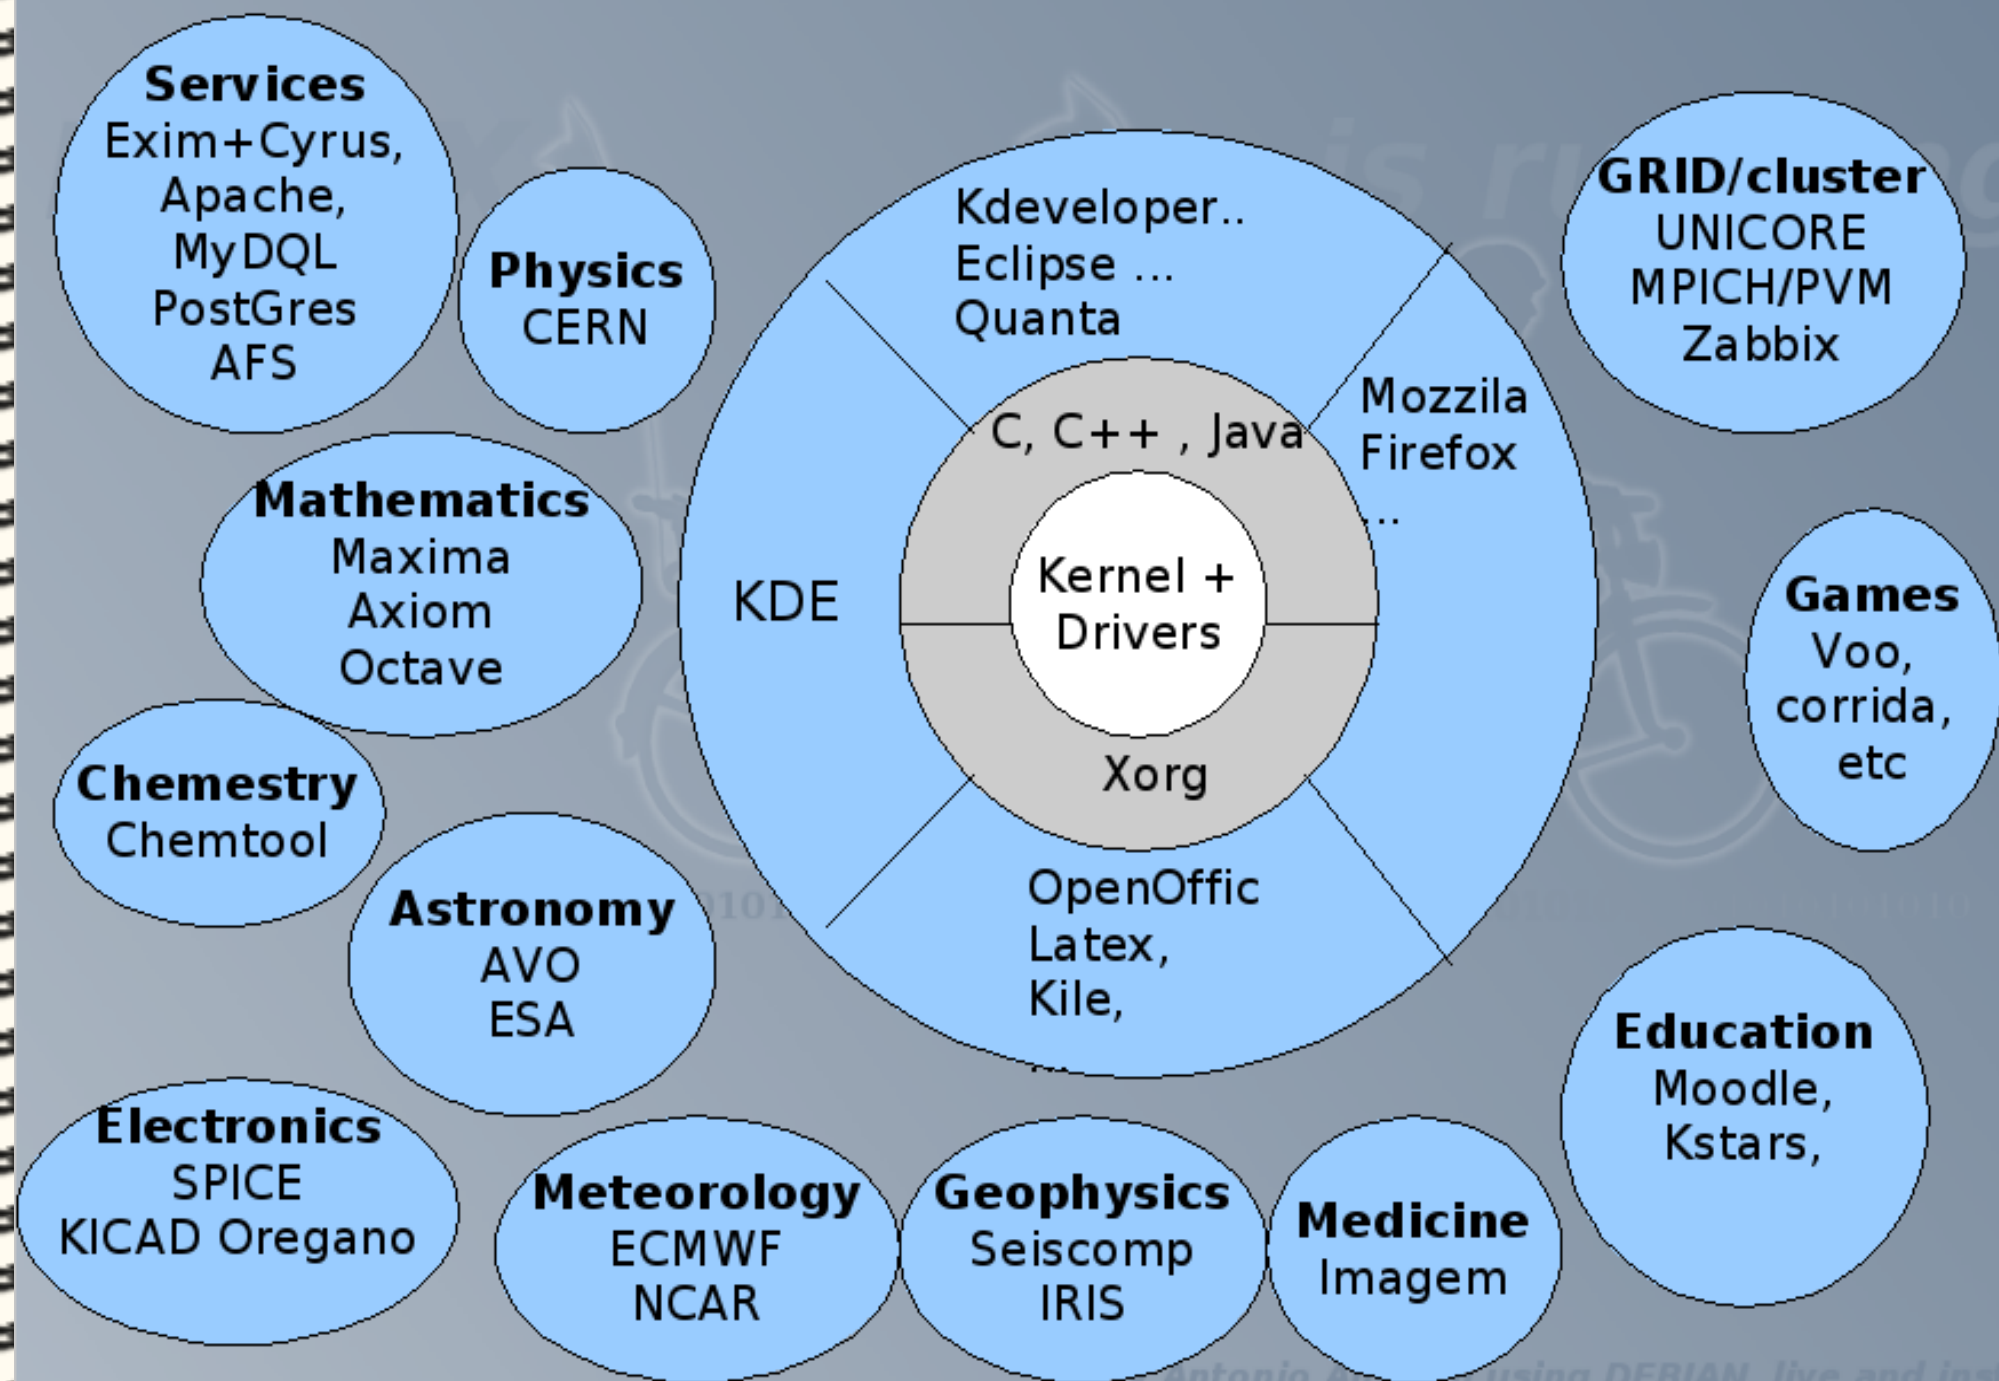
Services
Exim+Cyrus,
Apache,
MyDQL
PostGres
AFS

Physics
CERN

Mathematics
Maxima
Axiom
Octave

Chemestry
Chemtool

Astronomy
AVO
ESA

Electronics
SPICE
KICAD Oregano

Meteorology
ECMWF
NCAR

Geophysics
Seiscomp
IRIS

Medicine
Imagem

Kdeveloper..
Eclipse ...
Quanta

KDE

C, C++ , Java

Kernel +
Drivers

Xorg

Mozzila
Firefox
..

OpenOffic
Latex,
Kile,
...

GRID/cluster
UNICORE
MPICH/PVM
Zabbix

Games
Voo,
corrida,
etc

Education
Moodle,
Kstars,